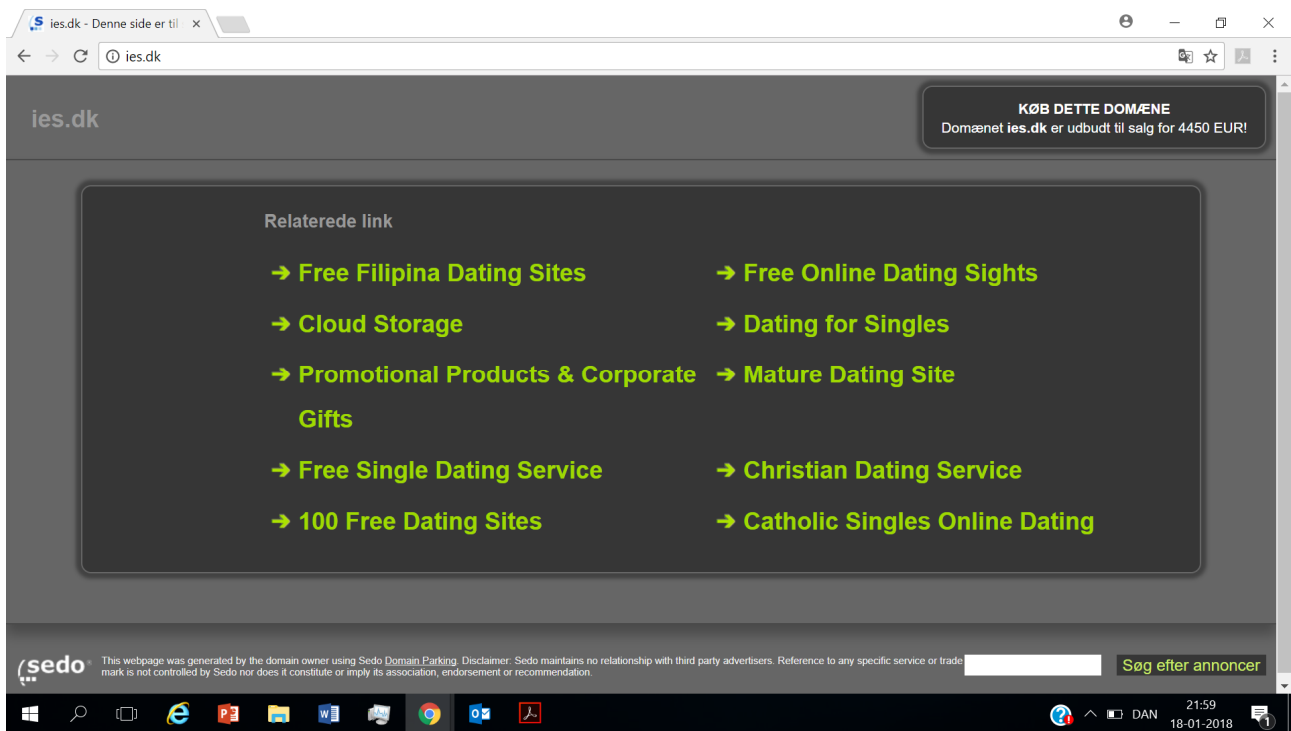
ies.dk - Denne side er til

ies.dk

ies.dk

KØB DETTE DOMÆNE
Domænet ies.dk er udbudt til salg for 4450 EUR!

Relaterede link

➔ Free Filipina Dating Sites
➔ Cloud Storage
➔ Promotional Products & Corporate Gifts
➔ Free Single Dating Service
➔ 100 Free Dating Sites

➔ Free Online Dating Sights
➔ Dating for Singles
➔ Mature Dating Site
➔ Christian Dating Service
➔ Catholic Singles Online Dating

sedo

This webpage was generated by the domain owner using Sedo Domain Parking. Disclaimer: Sedo maintains no relationship with third party advertisers. Reference to any specific service or trade mark is not controlled by Sedo nor does it constitute or imply its association, endorsement or recommendation.

Søg efter annoncer

DAN 21:59 18-01-2018